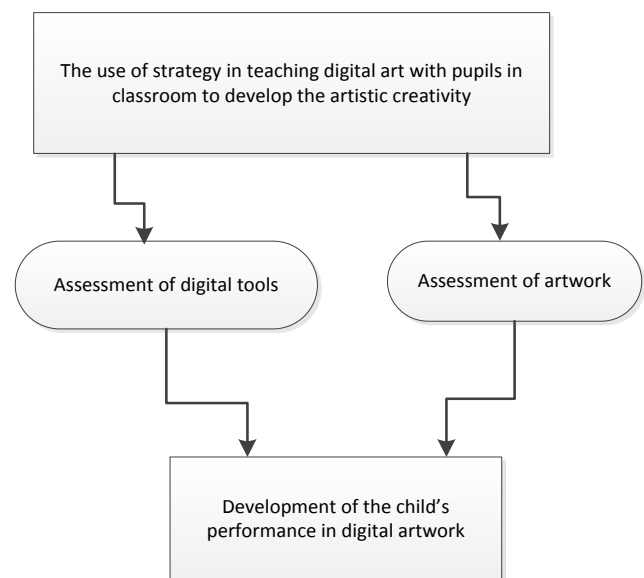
The use of strategy in teaching digital art with pupils in classroom to develop the artistic creativity

Assessment of digital tools

Assessment of artwork

Development of the child's performance in digital artwork